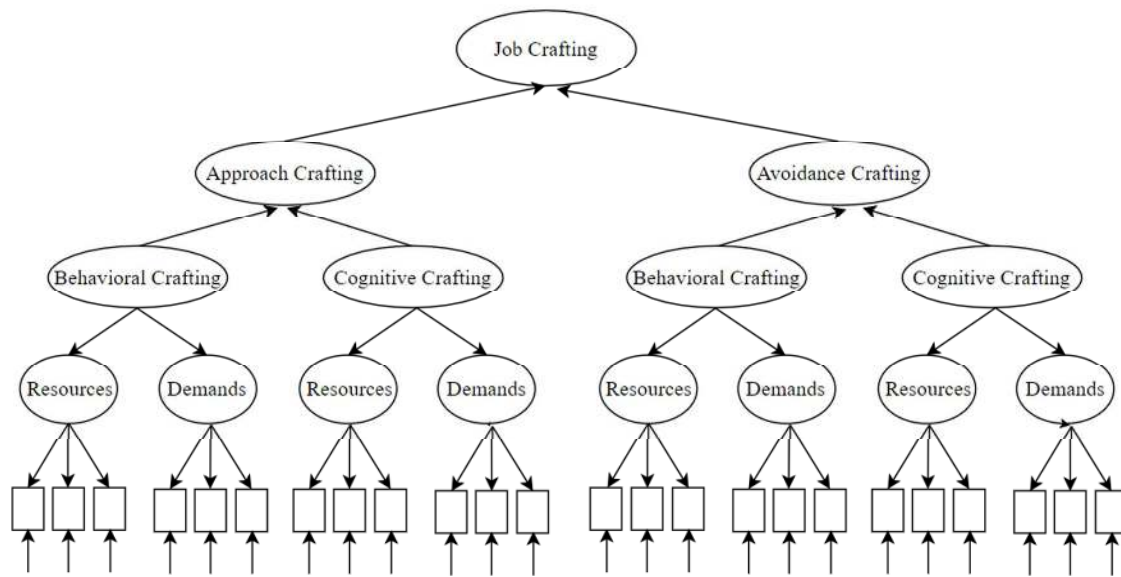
Job Crafting

Approach Crafting

Avoidance Crafting

Behavioral Crafting

Cognitive Crafting

Behavioral Crafting

Cognitive Crafting

Resources

Demands

Resources

Demands

Resources

Demands

Resources

Demands